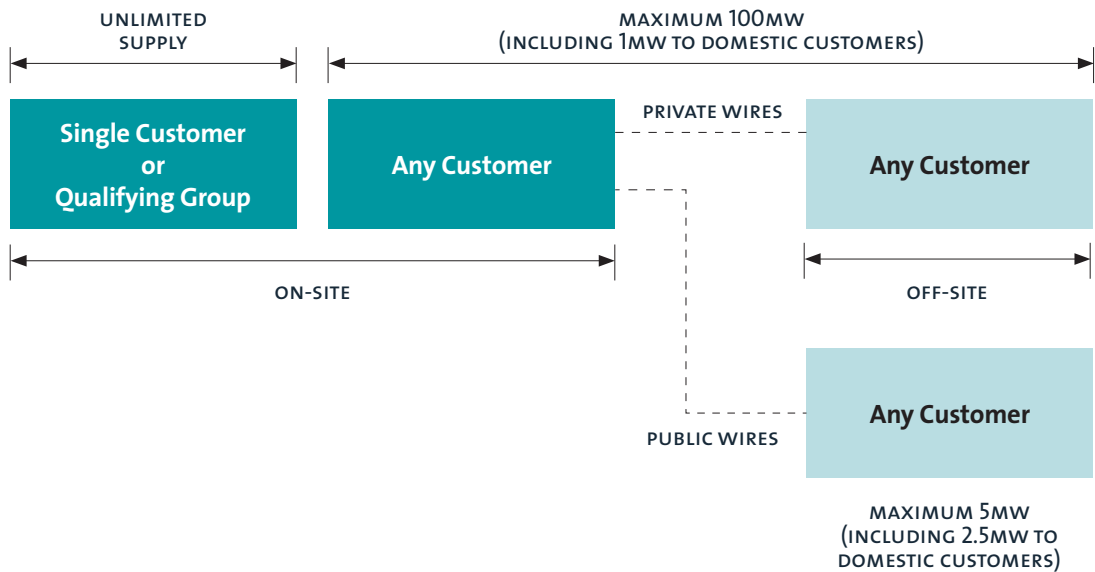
UNLIMITED SUPPLY

MAXIMUM 100MW (INCLUDING 1MW TO DOMESTIC CUSTOMERS)

Single Customer or Qualifying Group

Any Customer

PRIVATE WIRES

Any Customer

ON-SITE

OFF-SITE

Any Customer

PUBLIC WIRES

MAXIMUM 5MW (INCLUDING 2.5MW TO DOMESTIC CUSTOMERS)